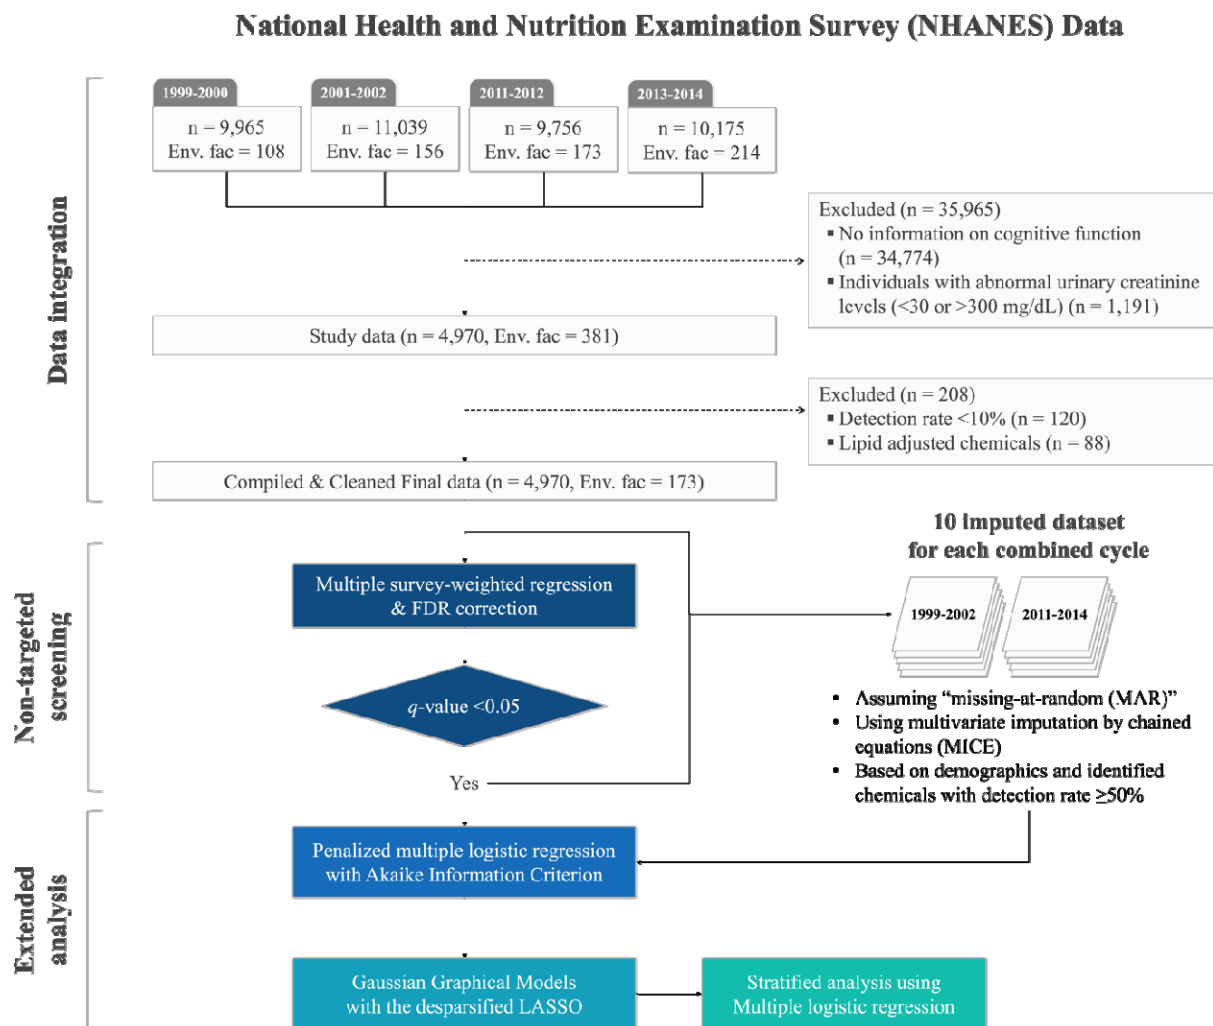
National Health and Nutrition Examination Survey (NHANES) Data

Data integration

1999-2000
n = 9,965
Env. fac = 108

2001-2002
n = 11,039
Env. fac = 156

2011-2012
n = 9,756
Env. fac = 173

2013-2014
n = 10,175
Env. fac = 214

Excluded (n = 35,965)
▪ No information on cognitive function (n = 34,774)
▪ Individuals with abnormal urinary creatinine levels (<30 or >300 mg/dL) (n = 1,191)

Study data (n = 4,970, Env. fac = 381)

Excluded (n = 208)
▪ Detection rate <10% (n = 120)
▪ Lipid adjusted chemicals (n = 88)

Compiled & Cleaned Final data (n = 4,970, Env. fac = 173)

Non-targeted screening

Multiple survey-weighted regression & FDR correction

$q$-value <0.05

Yes

10 imputed dataset for each combined cycle

1999-2002

2011-2014

• Assuming “missing-at-random (MAR)”
• Using multivariate imputation by chained equations (MICE)
• Based on demographics and identified chemicals with detection rate ≥50%

Extended analysis

Penalized multiple logistic regression with Akaike Information Criterion

Gaussian Graphical Models with the desparsified LASSO

Stratified analysis using Multiple logistic regression